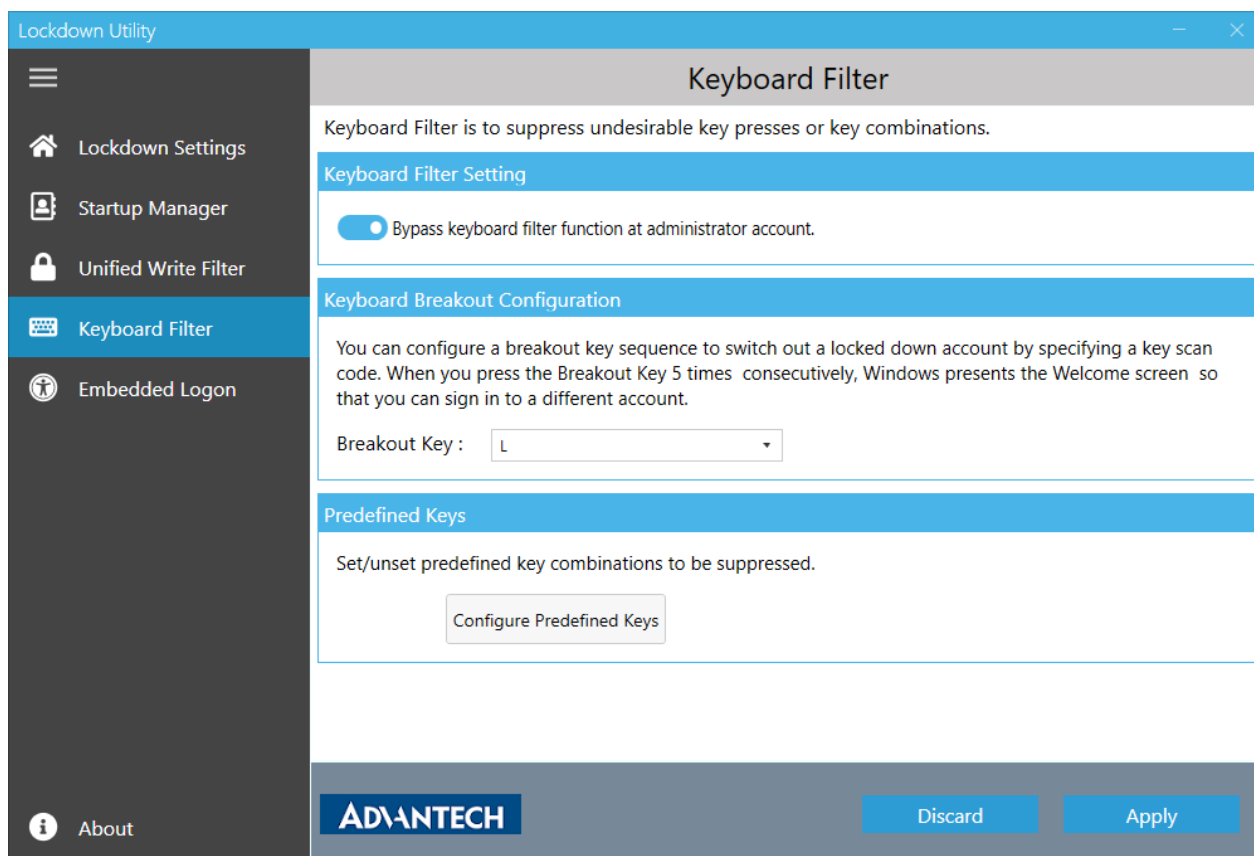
Lockdown Utility

Lockdown Settings
Startup Manager
Unified Write Filter
Keyboard Filter
Embedded Logon

Keyboard Filter

Keyboard Filter is to suppress undesirable key presses or key combinations.

Keyboard Filter Setting

Bypass keyboard filter function at administrator account.

Keyboard Breakout Configuration

You can configure a breakout key sequence to switch out a locked down account by specifying a key scan code. When you press the Breakout Key 5 times consecutively, Windows presents the Welcome screen so that you can sign in to a different account.

Breakout Key : L

Predefined Keys

Set/unset predefined key combinations to be suppressed.

Configure Predefined Keys

About

ADVANTECH

Discard
Apply